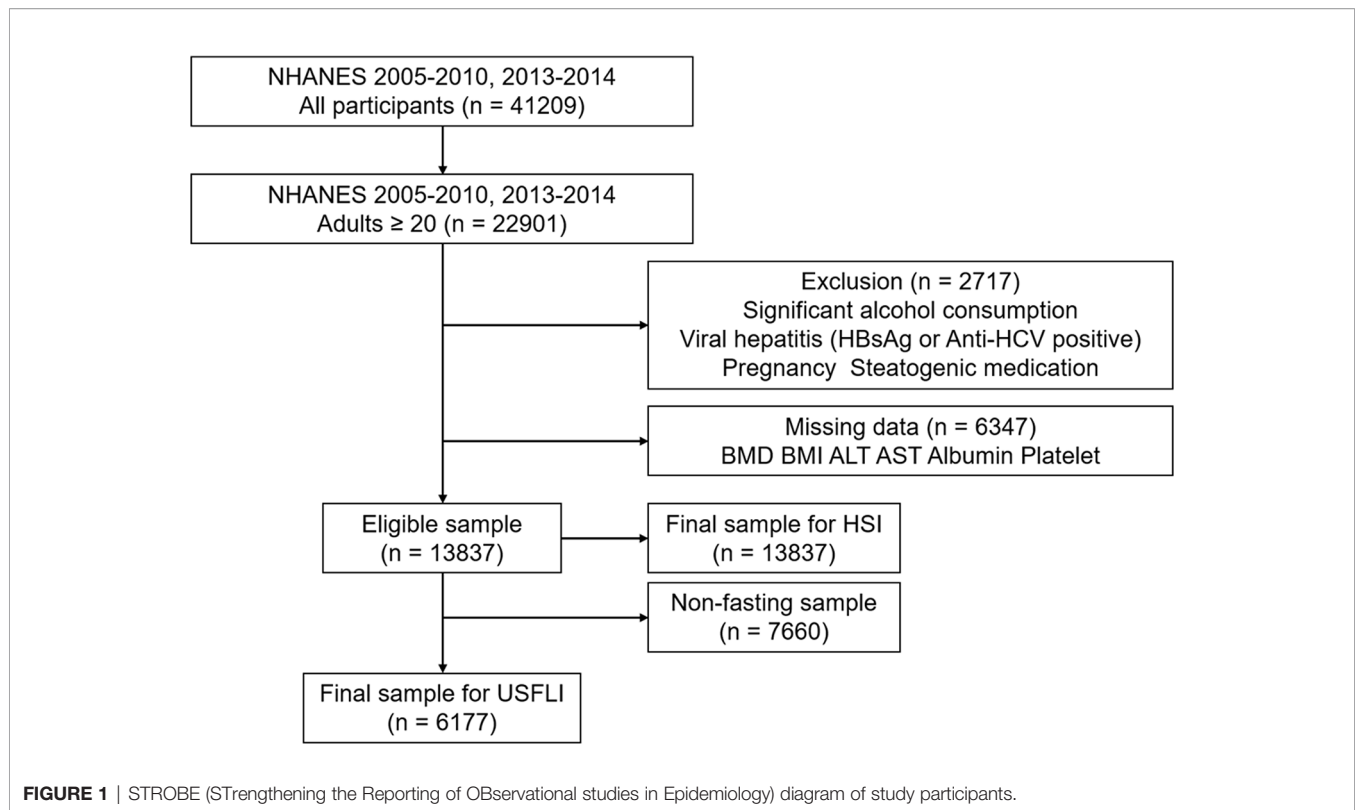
NHANES 2005-2010, 2013-2014
All participants (n = 41209)

NHANES 2005-2010, 2013-2014
Adults ≥ 20 (n = 22901)

Exclusion (n = 2717)
Significant alcohol consumption
Viral hepatitis (HBsAg or Anti-HCV positive)
Pregnancy Steatogenic medication

Missing data (n = 6347)
BMD BMI ALT AST Albumin Platelet

Eligible sample
(n = 13837)

Final sample for HSI
(n = 13837)

Non-fasting sample
(n = 7660)

Final sample for USFLI
(n = 6177)

FIGURE 1 | STROBE (STrengthening the Reporting of OBservational studies in Epidemiology) diagram of study participants.